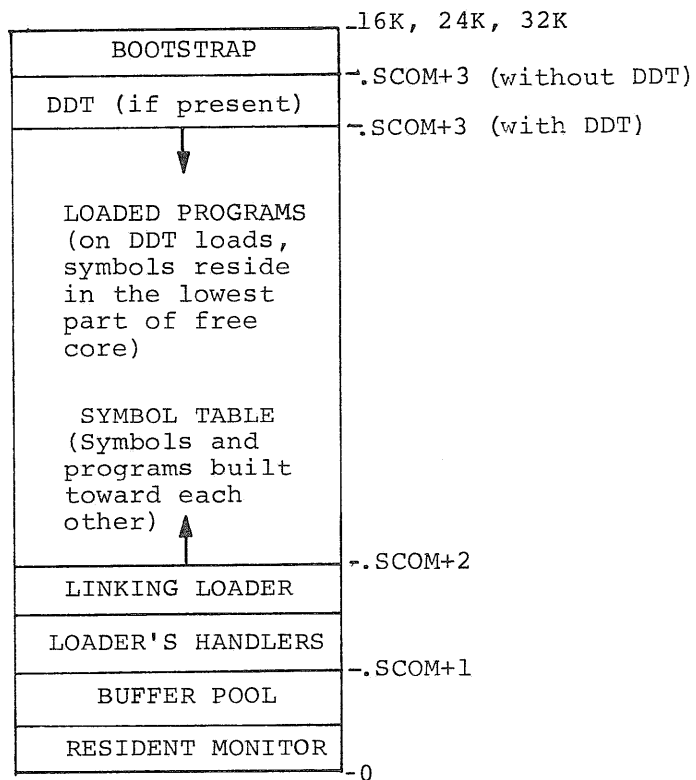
16K, 24K, 32K

BOOTSTRAP

.SCOM+3 (without DDT)

DDT (if present)

.SCOM+3 (with DDT)

LOADED PROGRAMS (on DDT loads, symbols reside in the lowest part of free core)

SYMBOL TABLE (Symbols and programs built toward each other)

.SCOM+2

LINKING LOADER

LOADER'S HANDLERS

.SCOM+1

BUFFER POOL

RESIDENT MONITOR

0